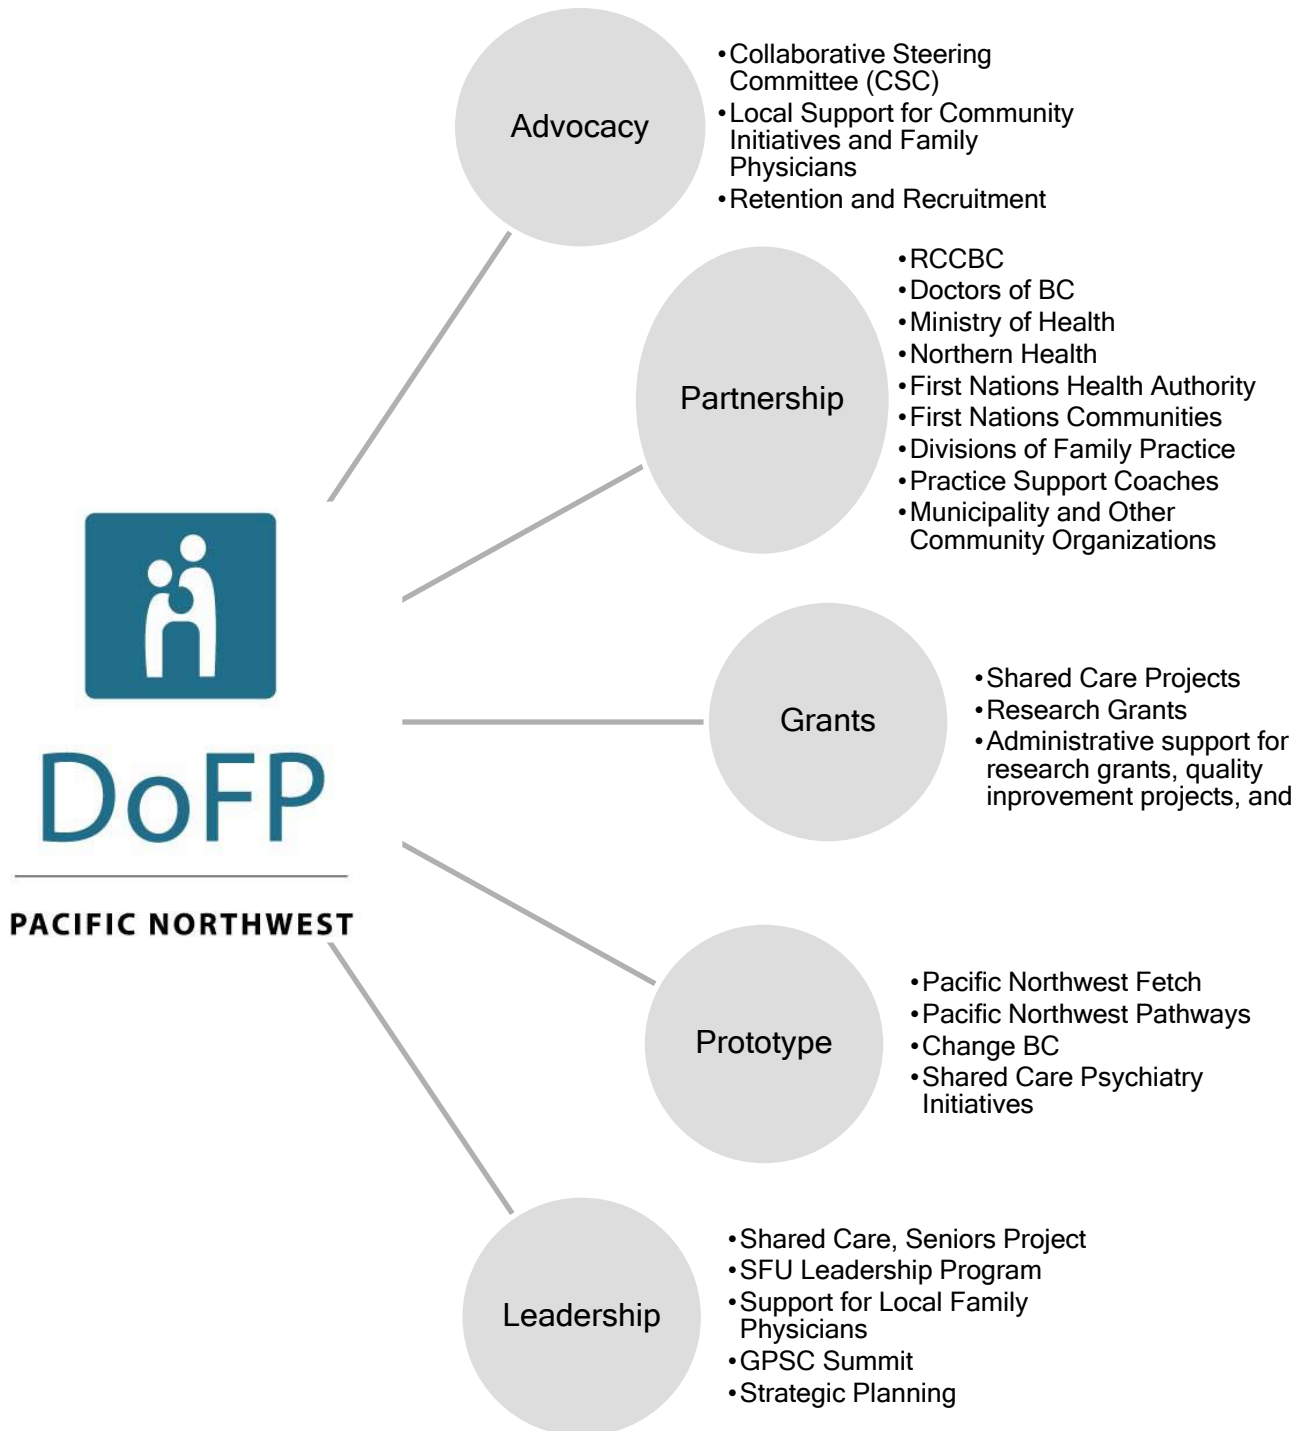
DoFP

PACIFIC NORTHWEST

Advocacy

- Collaborative Steering Committee (CSC)
- Local Support for Community Initiatives and Family Physicians
- Retention and Recruitment

Partnership

- RCCBC
- Doctors of BC
- Ministry of Health
- Northern Health
- First Nations Health Authority
- First Nations Communities
- Divisions of Family Practice
- Practice Support Coaches
- Municipality and Other Community Organizations

Grants

- Shared Care Projects
- Research Grants
- Administrative support for research grants, quality inprovement projects, and

Prototype

- Pacific Northwest Fetch
- Pacific Northwest Pathways
- Change BC
- Shared Care Psychiatry Initiatives

Leadership

- Shared Care, Seniors Project
- SFU Leadership Program
- Support for Local Family Physicians
- GPSC Summit
- Strategic Planning